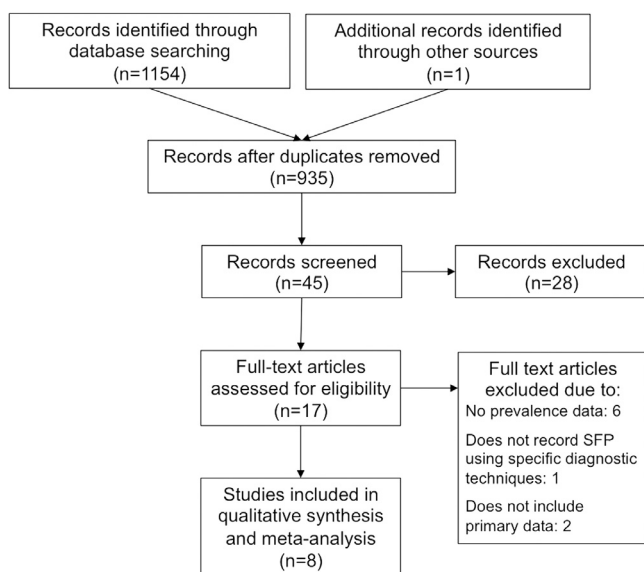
Records identified through database searching
(n=1154)

Additional records identified through other sources
(n=1)

Records after duplicates removed
(n=935)

Records screened
(n=45)

Records excluded
(n=28)

Full-text articles assessed for eligibility
(n=17)

Full text articles excluded due to:
No prevalence data: 6
Does not record SFP using specific diagnostic techniques: 1
Does not include primary data: 2

Studies included in qualitative synthesis and meta-analysis
(n=8)